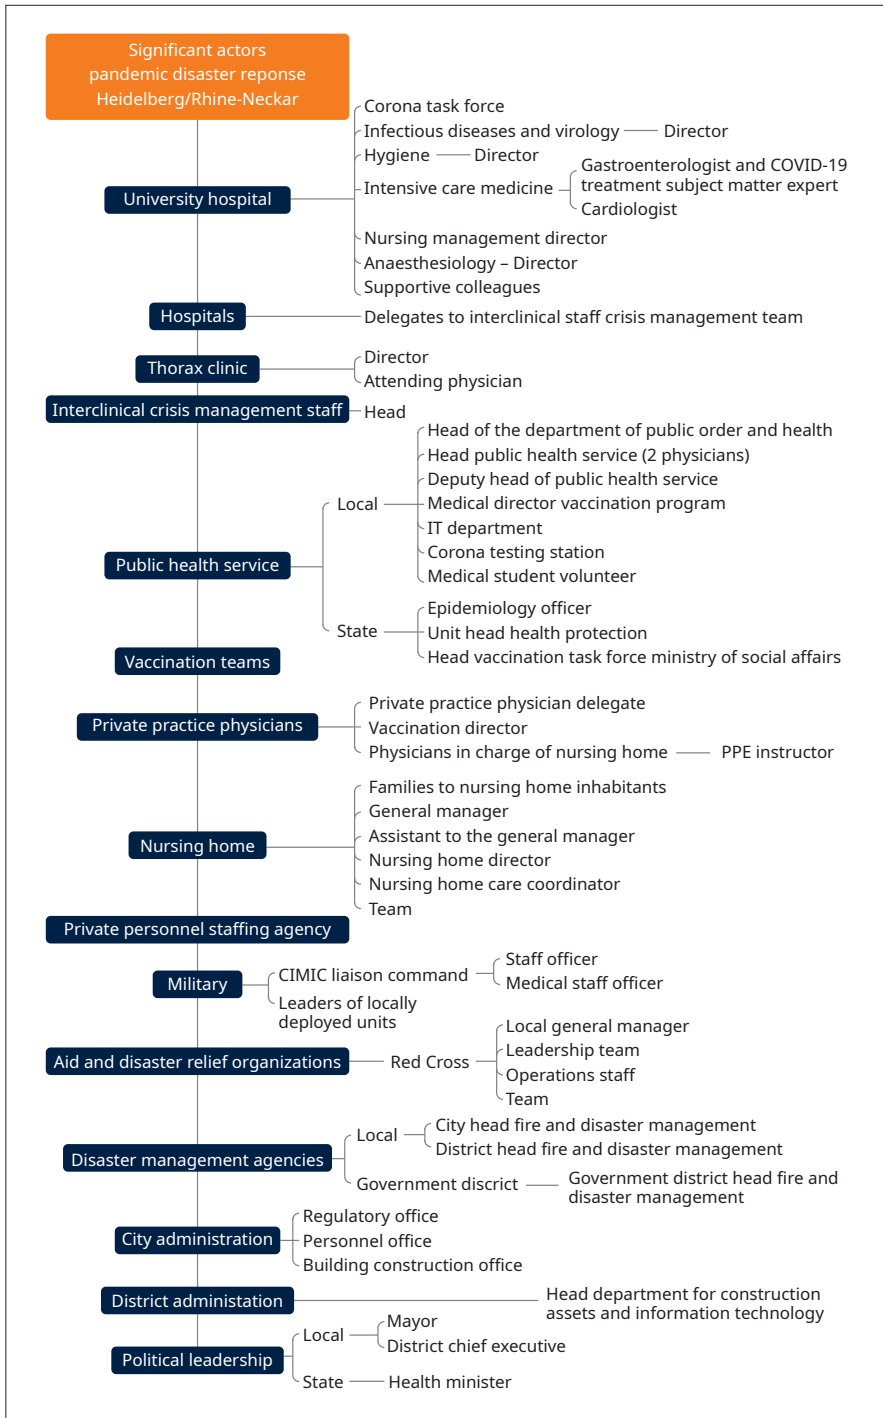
Significant actors pandemic disaster reponse Heidelberg/Rhine-Neckar

University hospital
Corona task force
Infectious diseases and virology — Director
Hygiene — Director
Intensive care medicine
Gastroenterologist and COVID-19 treatment subject matter expert
Cardiologist
Nursing management director
Anaesthesiology – Director
Supportive colleagues

Hospitals
Delegates to interclinical staff crisis management team

Thorax clinic
Director
Attending physician

Interclinical crisis management staff — Head

Public health service
Local
Head of the department of public order and health
Head public health service (2 physicians)
Deputy head of public health service
Medical director vaccination program
IT department
Corona testing station
Medical student volunteer
State
Epidemiology officer
Unit head health protection
Head vaccination task force ministry of social affairs

Vaccination teams

Private practice physicians
Private practice physician delegate
Vaccination director
Physicians in charge of nursing home — PPE instructor

Nursing home
Families to nursing home inhabitants
General manager
Assistant to the general manager
Nursing home director
Nursing home care coordinator
Team

Private personnel staffing agency

Military
CIMIC liaison command
Staff officer
Medical staff officer
Leaders of locally deployed units

Aid and disaster relief organizations — Red Cross
Local general manager
Leadership team
Operations staff
Team

Disaster management agencies
Local
City head fire and disaster management
District head fire and disaster management
Government discrict — Government district head fire and disaster management

City administration
Regulatory office
Personnel office
Building construction office

District administation — Head department for construction assets and information technology

Political leadership
Local
Mayor
District chief executive
State — Health minister